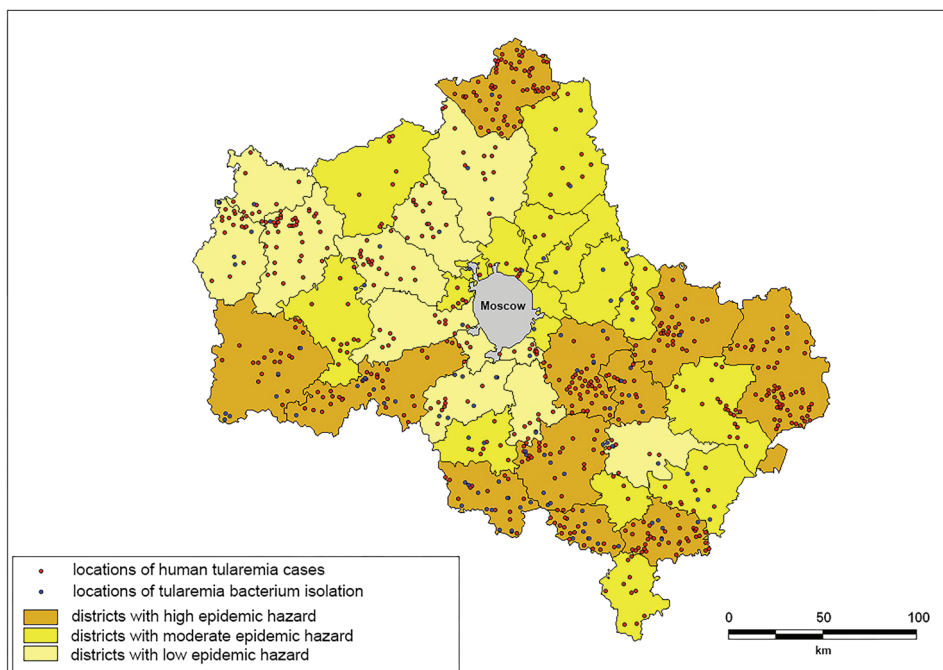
Moscow

locations of human tularemia cases
locations of tularemia bacterium isolation
districts with high epidemic hazard
districts with moderate epidemic hazard
districts with low epidemic hazard

0 50 100
km